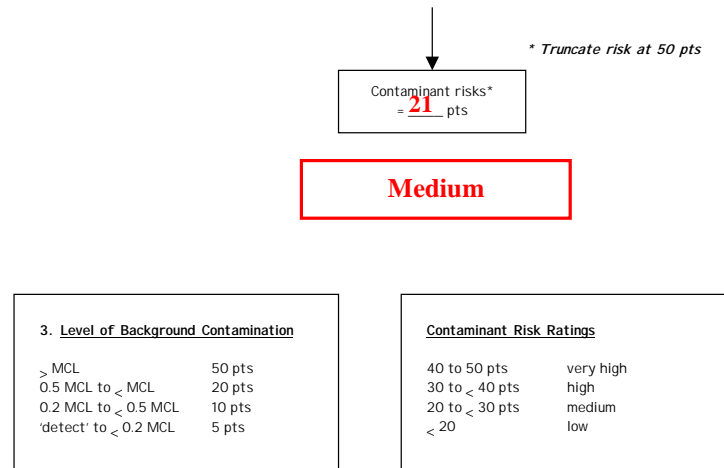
* Truncate risk at 50 pts

Contaminant risks*
= 21 pts

Medium

3. Level of Background Contamination

| | |
|---|---|
| > MCL | 50 pts |
| 0.5 MCL to < MCL | 20 pts |
| 0.2 MCL to < 0.5 MCL | 10 pts |
| 'detect' to < 0.2 MCL | 5 pts |

Contaminant Risk Ratings

| | |
|---|---|
| 40 to 50 pts | very high |
| 30 to < 40 pts | high |
| 20 to < 30 pts | medium |
| < 20 | low |